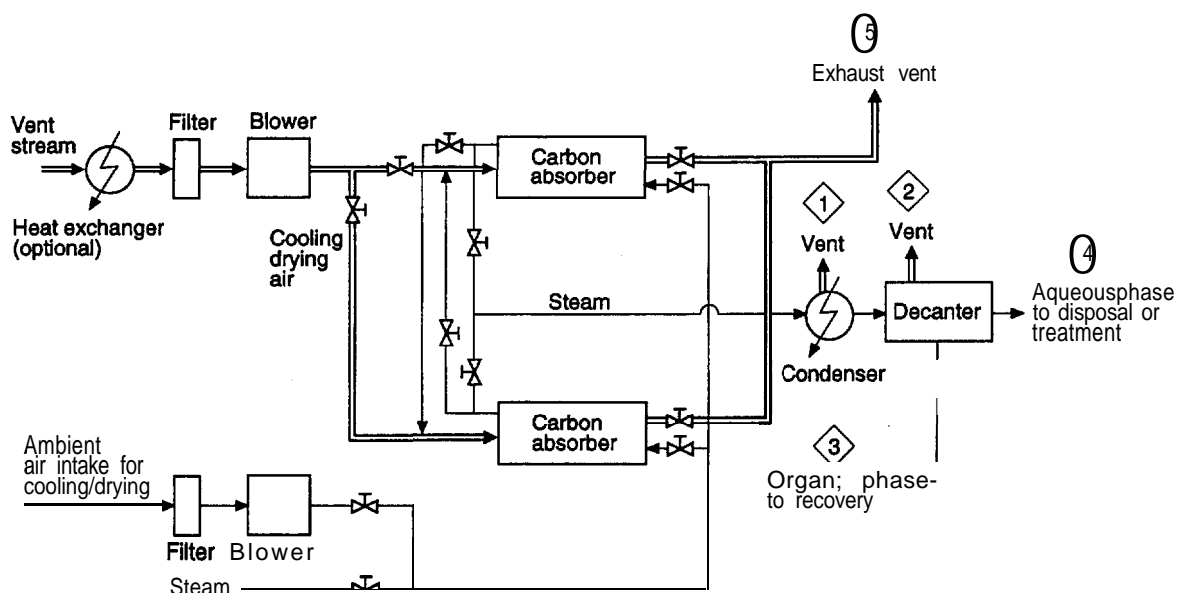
5
Exhaust vent

Vent stream

Filter

Blower

Heat exchanger (optional)

Cooling drying air

Carbon absorber

1
Vent

2
Vent

4
Aqueousphase to disposal or treatment

Steam

Decanter

Condenser

Carbon absorber

Ambient air intake for cooling/drying

3
Organ; phase- to recovery

Filter Blower

Steam